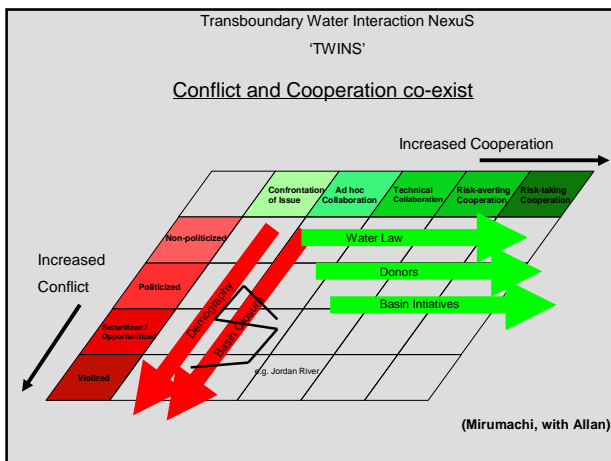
Transboundary Water Interaction NexuS

'TWINS'

Conflict and Cooperation co-exist

Increased Cooperation

Confrontation of Issue

Ad hoc Collaboration

Technical Collaboration

Risk-averting Cooperation

Risk-taking Cooperation

Increased Conflict

Non-politicized

Politicized

Securitized / Opportunitized

Violized

Water Law

Donors

Basin Intiatives

Demography

Basin Closure

e.g. Jordan River

(Mirumachi, with Allan)